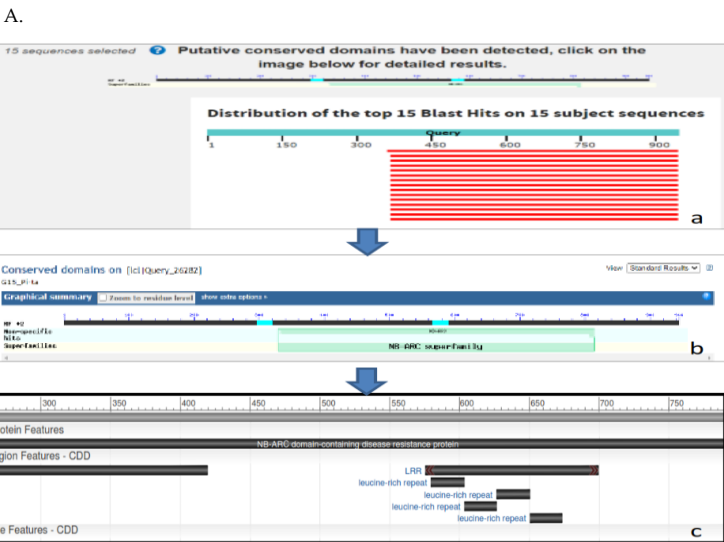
A.

15 sequences selected ? Putative conserved domains have been detected, click on the image below for detailed results.

Distribution of the top 15 Blast Hits on 15 subject sequences

Query

1 150 300 450 600 750 900

a

Conserved domains on [lcl|Query_26282]

G15_Pita

View Standard Results

Graphical summary Zoom to residue level show extra options »

RF #2
Non-specific hits
Superfamilies

NB-ARC

NB-ARC superfamily

b

300 350 400 450 500 550 600 650 700 750

otein Features

NB-ARC domain-containing disease resistance protein

gion Features - CDD

LRR

leucine-rich repeat

leucine-rich repeat

leucine-rich repeat

leucine-rich repeat

e Features - CDD

c